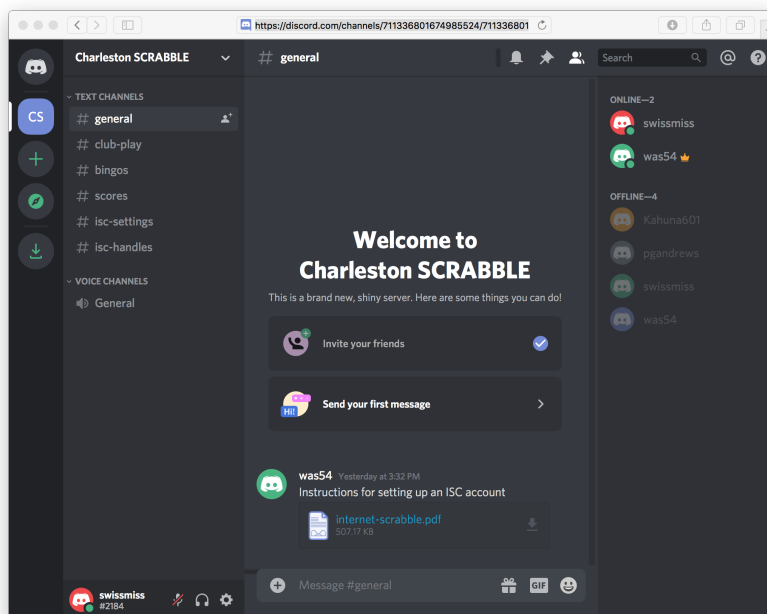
https://discord.com/channels/711336801674985524/711336801

CS

Charleston SCRABBLE

TEXT CHANNELS
# general
# club-play
# bingos
# scores
# isc-settings
# isc-handles

VOICE CHANNELS
General

swissmiss
#2184

# general

Search

Welcome to Charleston SCRABBLE

This is a brand new, shiny server. Here are some things you can do!

Invite your friends

HI!
Send your first message

was54 Yesterday at 3:32 PM
Instructions for setting up an ISC account

internet-scrabble.pdf
507.17 KB

Message #general

GIF

ONLINE—2
swissmiss
was54

OFFLINE—4
Kahuna601
pgandrews
swissmiss
was54